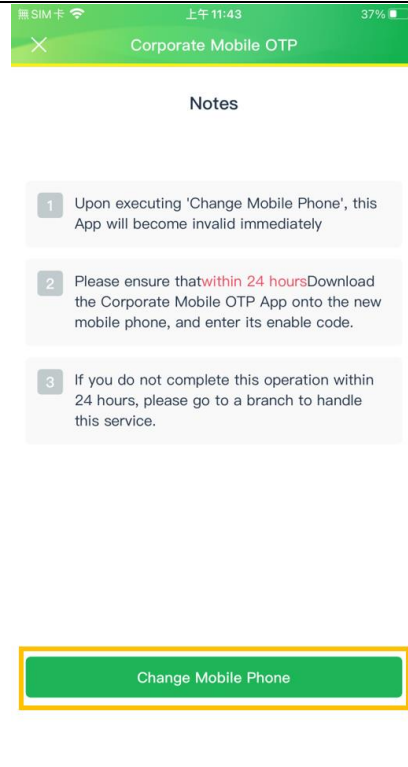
無SIM卡 上午11:43 37%

Corporate Mobile OTP

Notes

1 Upon executing 'Change Mobile Phone', this App will become invalid immediately

2 Please ensure thatwithin 24 hoursDownload the Corporate Mobile OTP App onto the new mobile phone, and enter its enable code.

3 If you do not complete this operation within 24 hours, please go to a branch to handle this service.

Change Mobile Phone